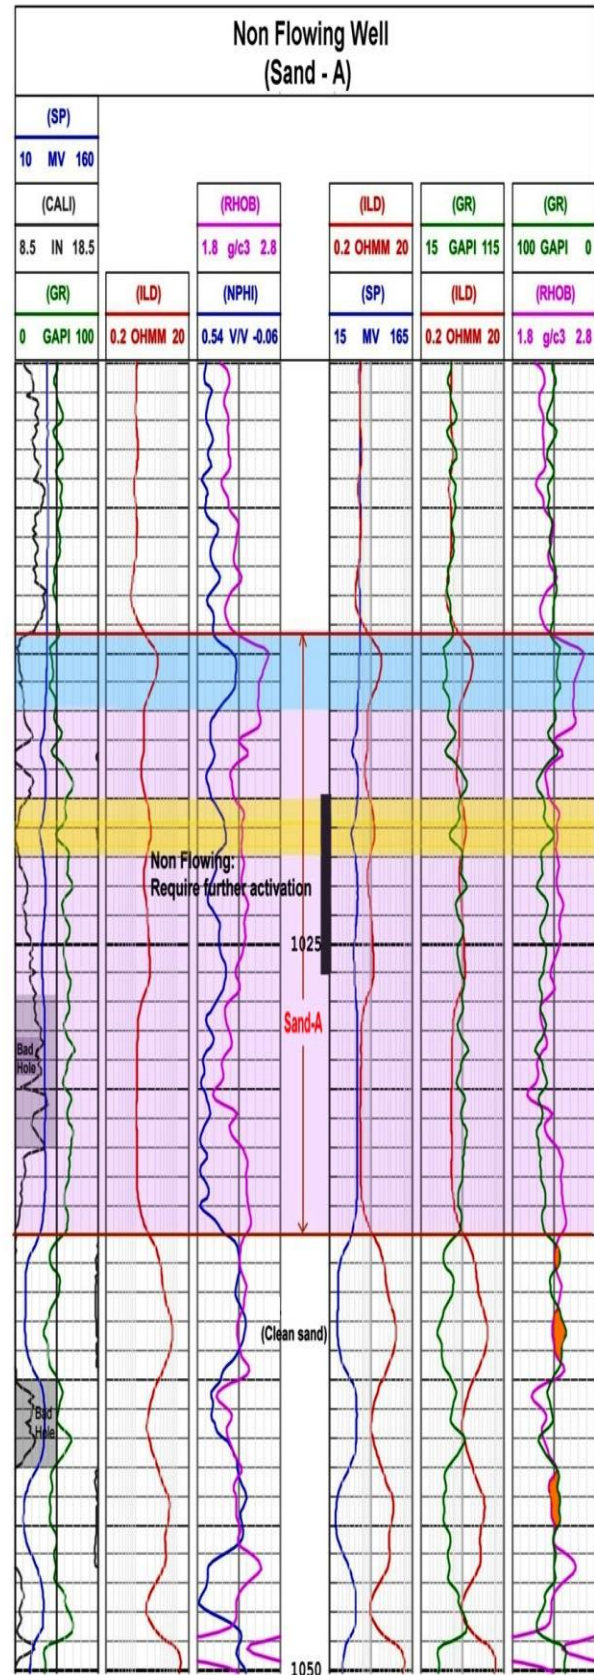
Non Flowing Well
(Sand - A)

| (SP) 10 MV 160 (CALI) 8.5 IN 18.5 (GR) 0 GAPI 100 | (ILD) 0.2 OHMM 20 | (RHOB) 1.8 g/c3 2.8 (NPHI) 0.54 V/V -0.06 | | (ILD) 0.2 OHMM 20 (SP) 15 MV 165 | (GR) 15 GAPI 115 (ILD) 0.2 OHMM 20 | (GR) 100 GAPI 0 (RHOB) 1.8 g/c3 2.8 |
|---|---|---|---|---|---|---|

Non Flowing:
Require further activation

1025

Sand-A

Bad Hole

(Clean sand)

Bad Hole

1050